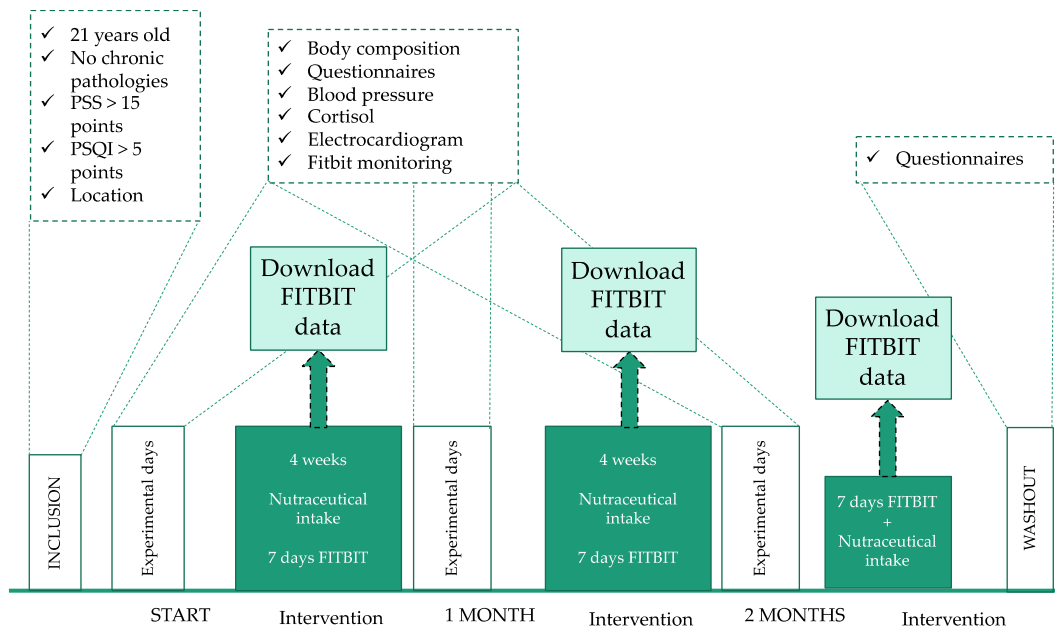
✓ 21 years old
✓ No chronic pathologies
✓ PSS > 15 points
✓ PSQI > 5 points
✓ Location

✓ Body composition
✓ Questionnaires
✓ Blood pressure
✓ Cortisol
✓ Electrocardiogram
✓ Fitbit monitoring

✓ Questionnaires

Download FITBIT data

Download FITBIT data

Download FITBIT data

INCLUSION

Experimental days

4 weeks

Nutraceutical intake

7 days FITBIT

Experimental days

4 weeks

Nutraceutical intake

7 days FITBIT

Experimental days

7 days FITBIT + Nutraceutical intake

WASHOUT

START

Intervention

1 MONTH

Intervention

2 MONTHS

Intervention